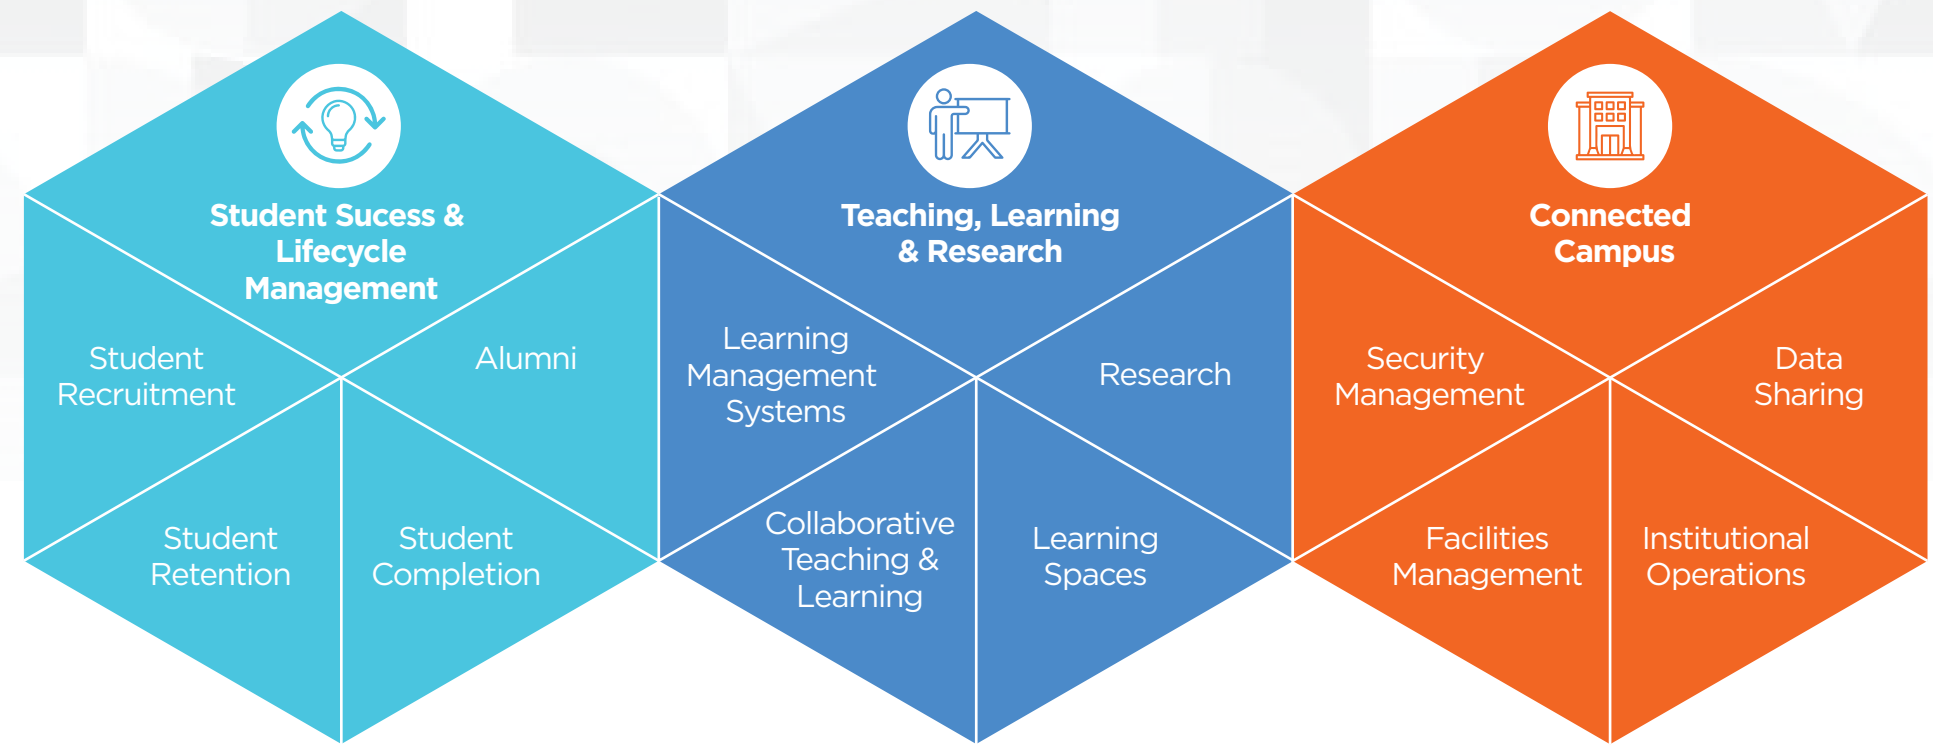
Student Sucess & Lifecycle Management

Student Recruitment

Alumni

Student Retention

Student Completion

Teaching, Learning & Research

Learning Management Systems

Research

Collaborative Teaching & Learning

Learning Spaces

Connected Campus

Security Management

Data Sharing

Facilities Management

Institutional Operations